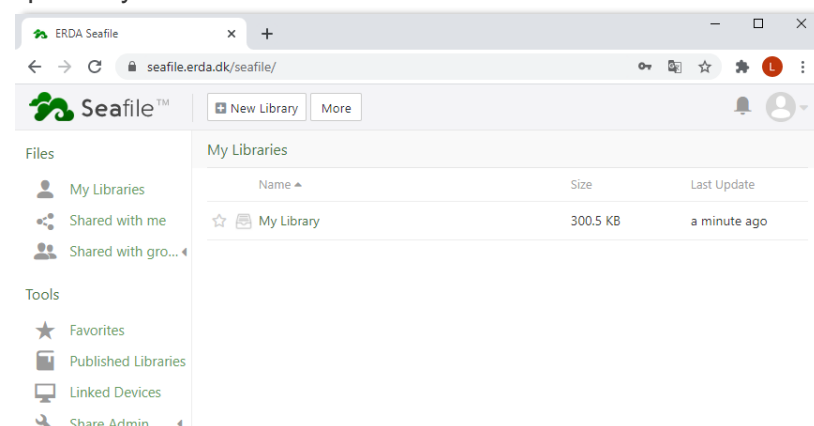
ERDA Seafile

seafile.erda.dk/seafile/

L

Seafile™

New Library

More

Files

My Libraries

Shared with me

Shared with gro...

Tools

Favorites

Published Libraries

Linked Devices

Share Admin

My Libraries

| Name ▲ | Size | Last Update |
|---|---|---|
| My Library | 300.5 KB | a minute ago |